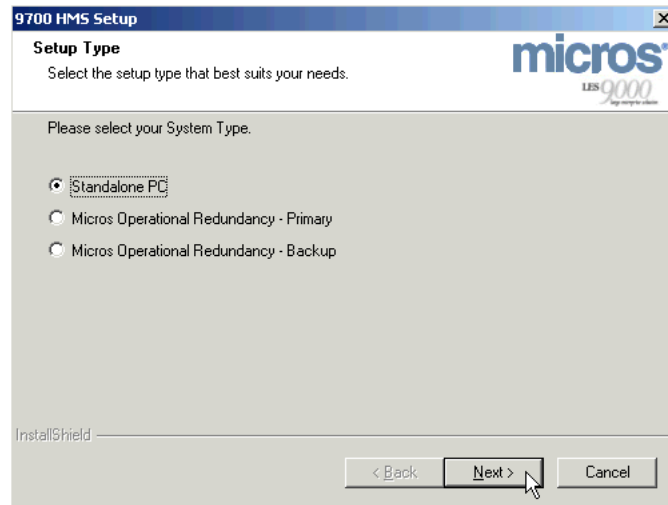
9700 HMS Setup

Setup Type

Select the setup type that best suits your needs.

micros

LES 9000 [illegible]

Please select your System Type.

Standalone PC

Micros Operational Redundancy - Primary

Micros Operational Redundancy - Backup

InstallShield

< Back

Next >

Cancel